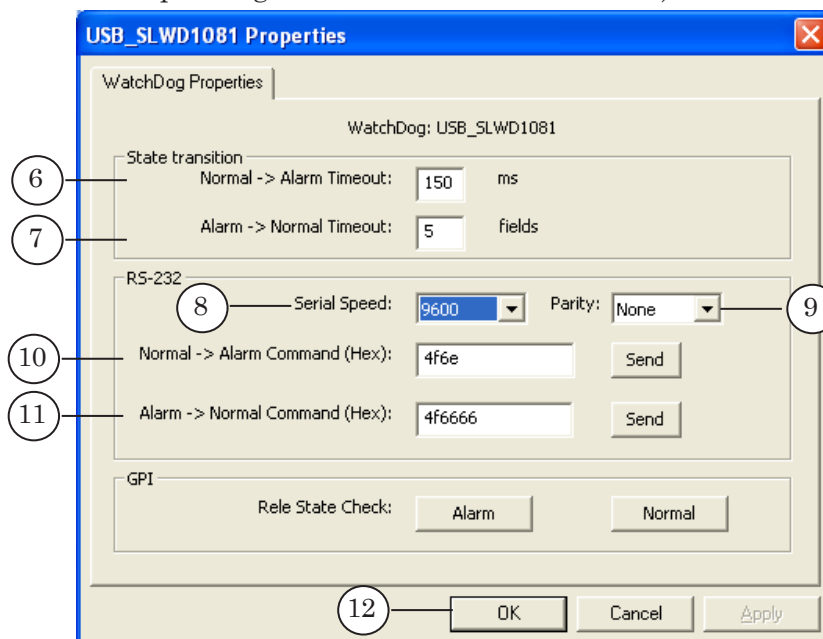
USB_SLWD1081 Properties

WatchDog Properties

WatchDog: USB_SLWD1081

State transition

6 Normal -> Alarm Timeout: 150 ms

7 Alarm -> Normal Timeout: 5 fields

RS-232

8 Serial Speed: 9600 Parity: None 9

10 Normal -> Alarm Command (Hex): 4f6e Send

11 Alarm -> Normal Command (Hex): 4f6666 Send

GPI

Rele State Check: Alarm Normal

12 OK Cancel Apply